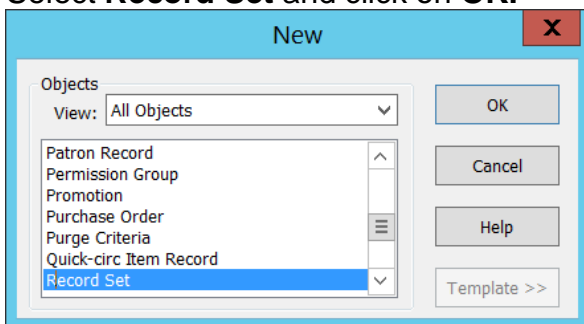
Select **Record Set** and click on **OK.**

New

Objects

View: All Objects

Patron Record
Permission Group
Promotion
Purchase Order
Purge Criteria
Quick-circ Item Record
Record Set

OK

Cancel

Help

Template >>